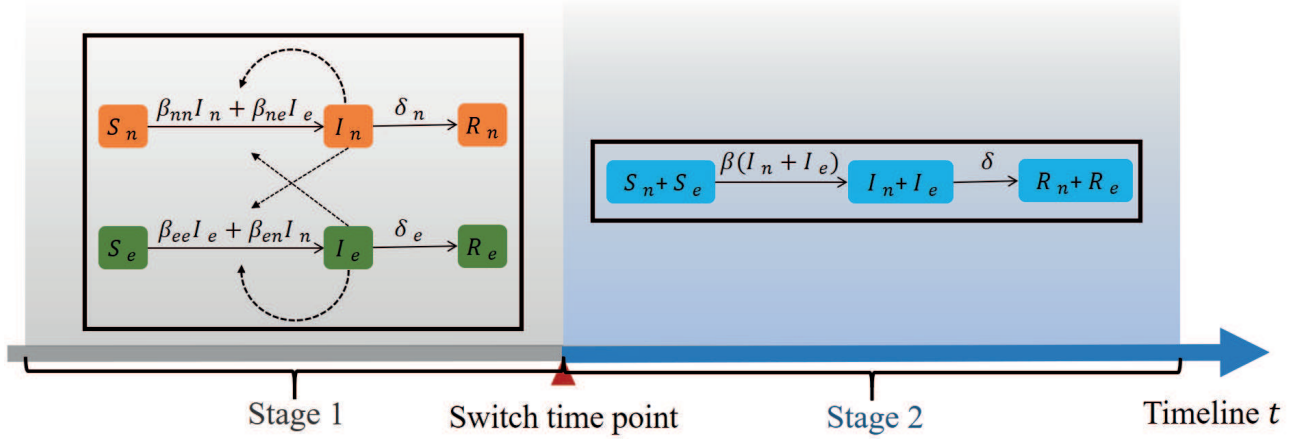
$S_n$ $\beta_{nn}I_n + \beta_{ne}I_e$ $I_n$ $\delta_n$ $R_n$

$S_e$ $\beta_{ee}I_e + \beta_{en}I_n$ $I_e$ $\delta_e$ $R_e$

$S_n + S_e$ $\beta(I_n + I_e)$ $I_n + I_e$ $\delta$ $R_n + R_e$

Stage 1

Switch time point

Stage 2

Timeline $t$